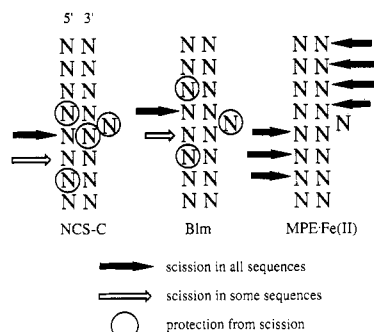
5' 3'

N N
N N
N N
N N
N N N
N N
N N
N N

NCS-C

N N
N N
N N
N N
N N N
N N
N N
N N

Blm

N N
N N
N N
N N
N N N
N N
N N
N N

MPE·Fe(II)

scission in all sequences

scission in some sequences

protection from scission